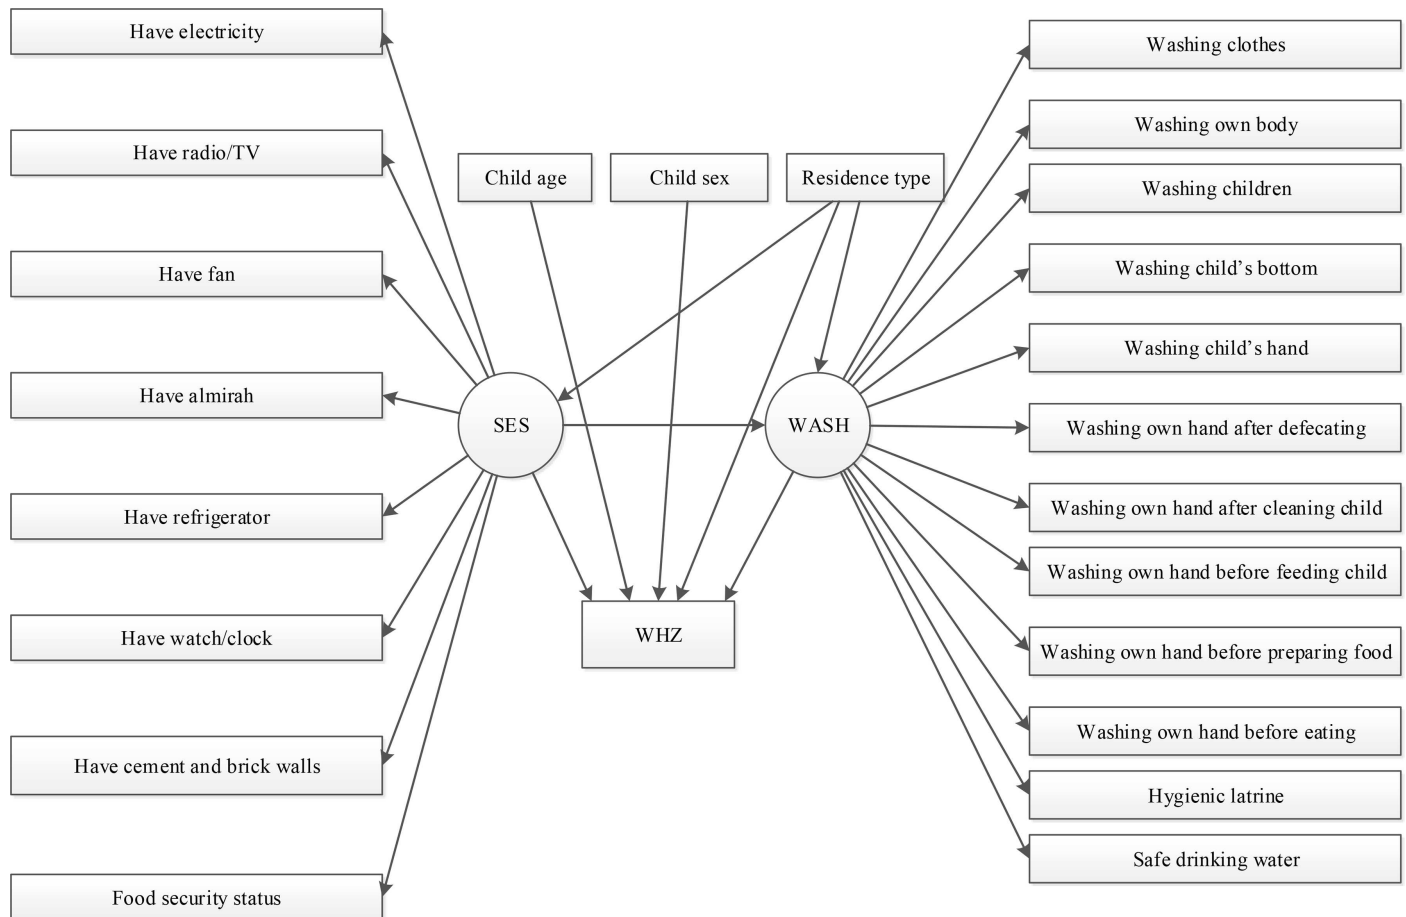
Have electricity

Have radio/TV

Have fan

Have almirah

Have refrigerator

Have watch/clock

Have cement and brick walls

Food security status

Child age

Child sex

Residence type

SES

WASH

WHZ

Washing clothes

Washing own body

Washing children

Washing child's bottom

Washing child's hand

Washing own hand after defecating

Washing own hand after cleaning child

Washing own hand before feeding child

Washing own hand before preparing food

Washing own hand before eating

Hygienic latrine

Safe drinking water